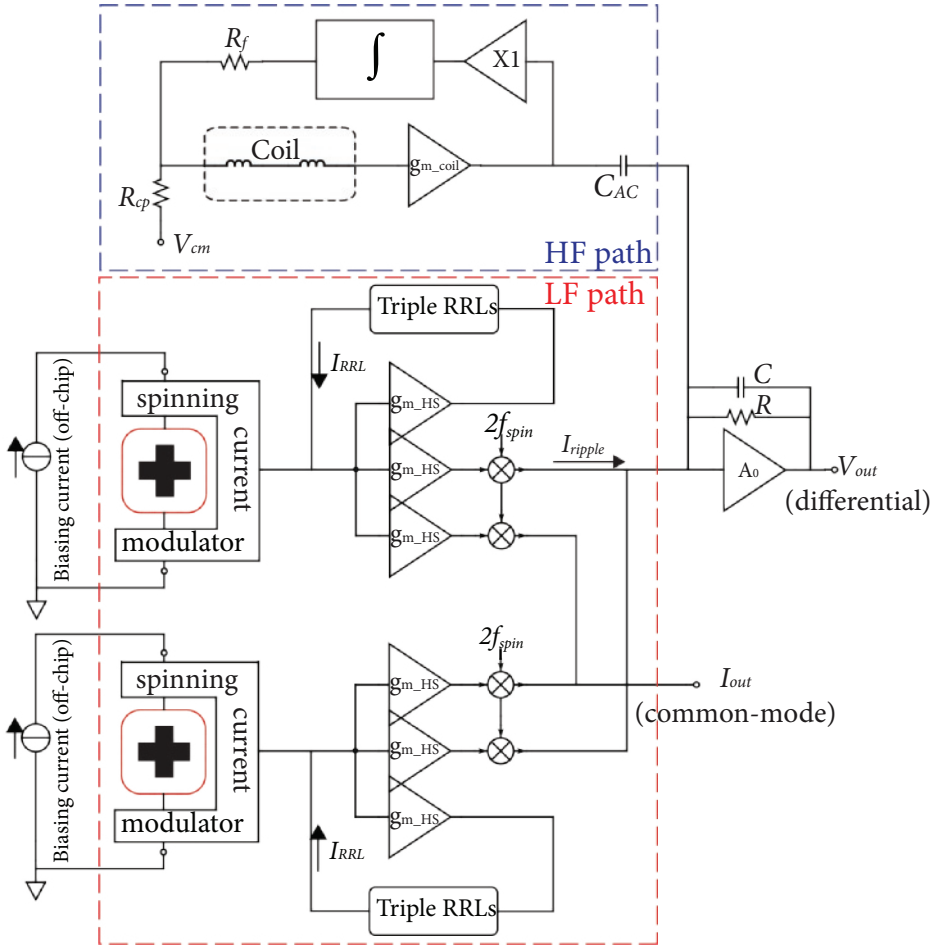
$R_f$
$\int$
X1
Coil
$g_{m\_coil}$
$R_{cp}$
$C_{AC}$
$V_{cm}$
HF path
LF path
Triple RRLs
$I_{RRL}$
Biasing current (off-chip)
spinning
current
modulator
$g_{m\_HS}$
$2f_{spin}$
$g_{m\_HS}$
$I_{ripple}$
$g_{m\_HS}$
$C$
$R$
$A_0$
$V_{out}$
(differential)
Biasing current (off-chip)
spinning
current
modulator
$2f_{spin}$
$g_{m\_HS}$
$I_{out}$
(common-mode)
$g_{m\_HS}$
$g_{m\_HS}$
$I_{RRL}$
Triple RRLs